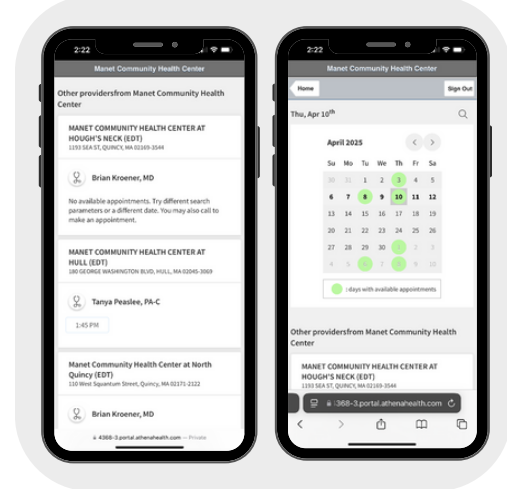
2:22

Manet Community Health Center

Other providersfrom Manet Community Health Center

MANET COMMUNITY HEALTH CENTER AT HOUGH'S NECK (EDT)
1193 SEA ST, QUINCY, MA 02169-3544

Brian Kroener, MD

No available appointments. Try different search parameters or a different date. You may also call to make an appointment.

MANET COMMUNITY HEALTH CENTER AT HULL (EDT)
180 GEORGE WASHINGTON BLVD, HULL, MA 02045-3069

Tanya Peaslee, PA-C

1:45 PM

Manet Community Health Center at North Quincy (EDT)
110 West Squantum Street, Quincy, MA 02171-2122

Brian Kroener, MD

4368-3.portal.athenahealth.com — Private

2:22

Manet Community Health Center

Home

Sign Out

Thu, Apr 10$^{th}$

April 2025

| Su | Mo | Tu | We | Th | Fr | Sa |
|---|---|---|---|---|---|---|
| 30 | 31 | 1 | 2 | 3 | 4 | 5 |
| 6 | 7 | 8 | 9 | 10 | 11 | 12 |
| 13 | 14 | 15 | 16 | 17 | 18 | 19 |
| 20 | 21 | 22 | 23 | 24 | 25 | 26 |
| 27 | 28 | 29 | 30 | 1 | 2 | 3 |
| 4 | 5 | 6 | 7 | 8 | 9 | 10 |

: days with available appointments

Other providersfrom Manet Community Health Center

MANET COMMUNITY HEALTH CENTER AT HOUGH'S NECK (EDT)
1193 SEA ST, QUINCY, MA 02169-3544

368-3.portal.athenahealth.com